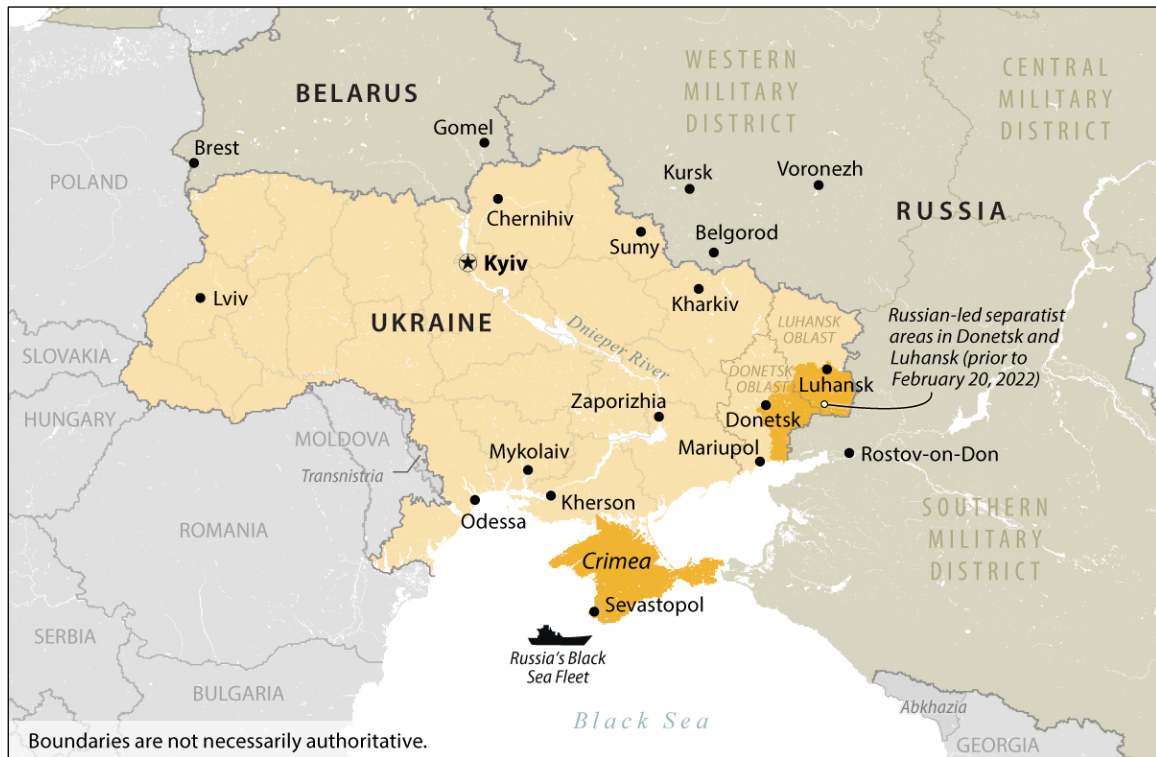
WESTERN MILITARY DISTRICT

CENTRAL MILITARY DISTRICT

BELARUS

Gomel

Brest

POLAND

Kursk

Voronezh

RUSSIA

Chernihiv

Sumy

Belgorod

Kyiv

Lviv

UKRAINE

Kharkiv

LUHANSK OBLAST

Russian-led separatist areas in Donetsk and Luhansk (prior to February 20, 2022)

Dnieper River

SLOVAKIA

DONETSK OBLAST

Luhansk

HUNGARY

Zaporizhia

Donetsk

MOLDOVA

Mariupol

Rostov-on-Don

Transnistria

Mykolaiv

ROMANIA

Kherson

Odessa

SOUTHERN MILITARY DISTRICT

Crimea

Sevastopol

SERBIA

Russia's Black Sea Fleet

BULGARIA

Black Sea

Abkhazia

GEORGIA

Boundaries are not necessarily authoritative.